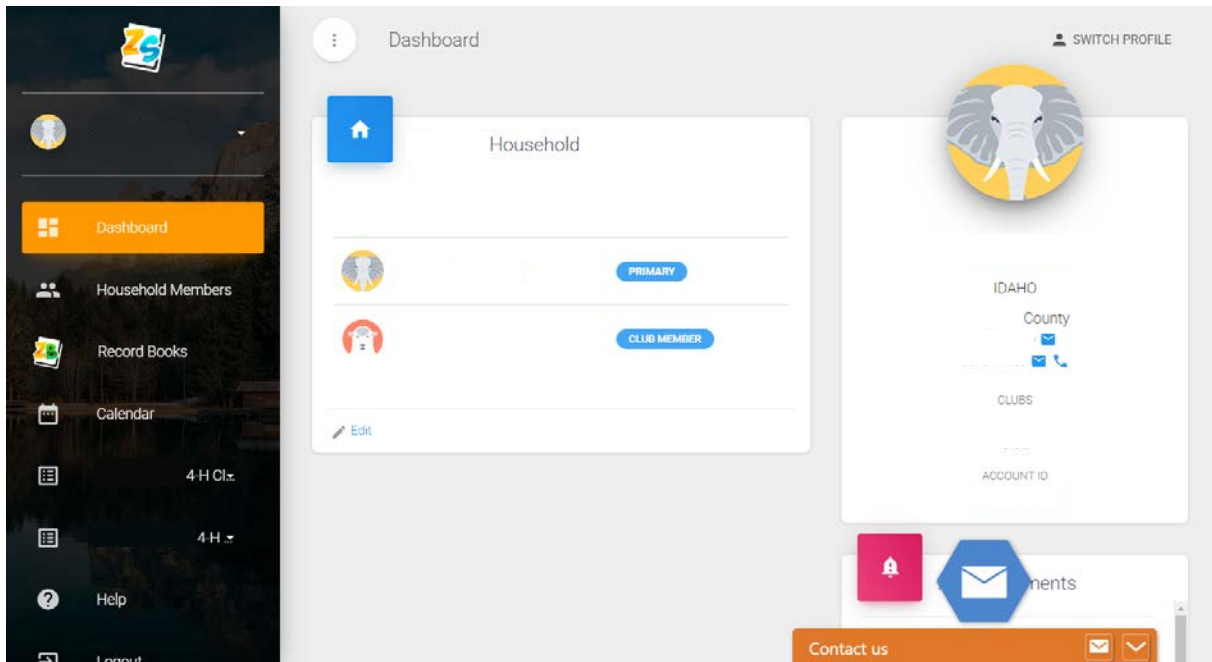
ZS

Dashboard

Household Members

Record Books

Calendar

4-H Cl

4-H

Help

Logout

Dashboard

SWITCH PROFILE

Household

PRIMARY

CLUB MEMBER

Edit

IDAHO

County

CLUBS

ACCOUNT ID

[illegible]nents

Contact us